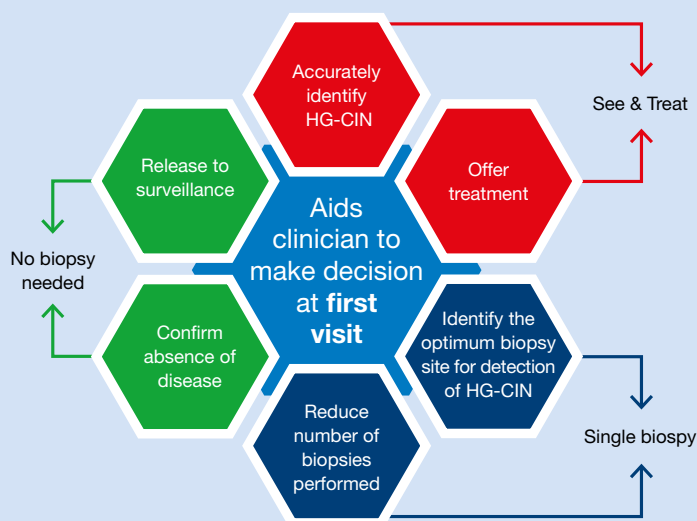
Accurately identify HG-CIN

See & Treat

Release to surveillance

Offer treatment

Aids clinician to make decision at **first visit**

No biopsy needed

Confirm absence of disease

Identify the optimum biopsy site for detection of HG-CIN

Single biopsy

Reduce number of biopsies performed